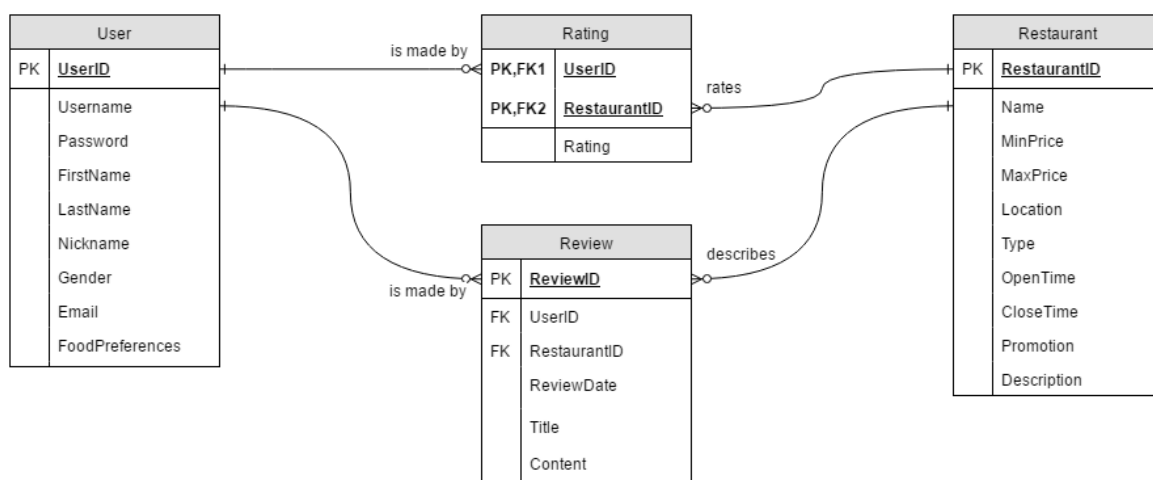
User

| PK | UserID |
|---|---|
| | Username |
| | Password |
| | FirstName |
| | LastName |
| | Nickname |
| | Gender |
| | Email |
| | FoodPreferences |

is made by

Rating

| PK,FK1 | UserID |
|---|---|
| PK,FK2 | RestaurantID |
| | Rating |

rates

Restaurant

| PK | RestaurantID |
|---|---|
| | Name |
| | MinPrice |
| | MaxPrice |
| | Location |
| | Type |
| | OpenTime |
| | CloseTime |
| | Promotion |
| | Description |

is made by

Review

| PK | ReviewID |
|---|---|
| FK | UserID |
| FK | RestaurantID |
| | ReviewDate |
| | Title |
| | Content |

describes